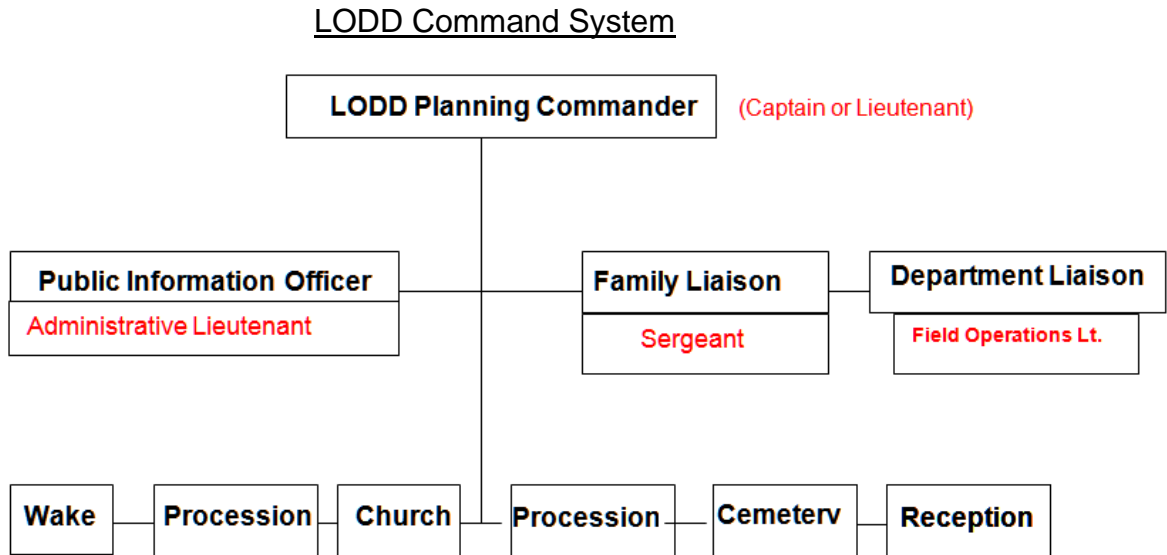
LODD Command System

LODD Planning Commander (Captain or Lieutenant)

Public Information Officer
Administrative Lieutenant

Family Liaison
Sergeant

Department Liaison
Field Operations Lt.

Wake

Procession

Church

Procession

Cemeterv

Reception